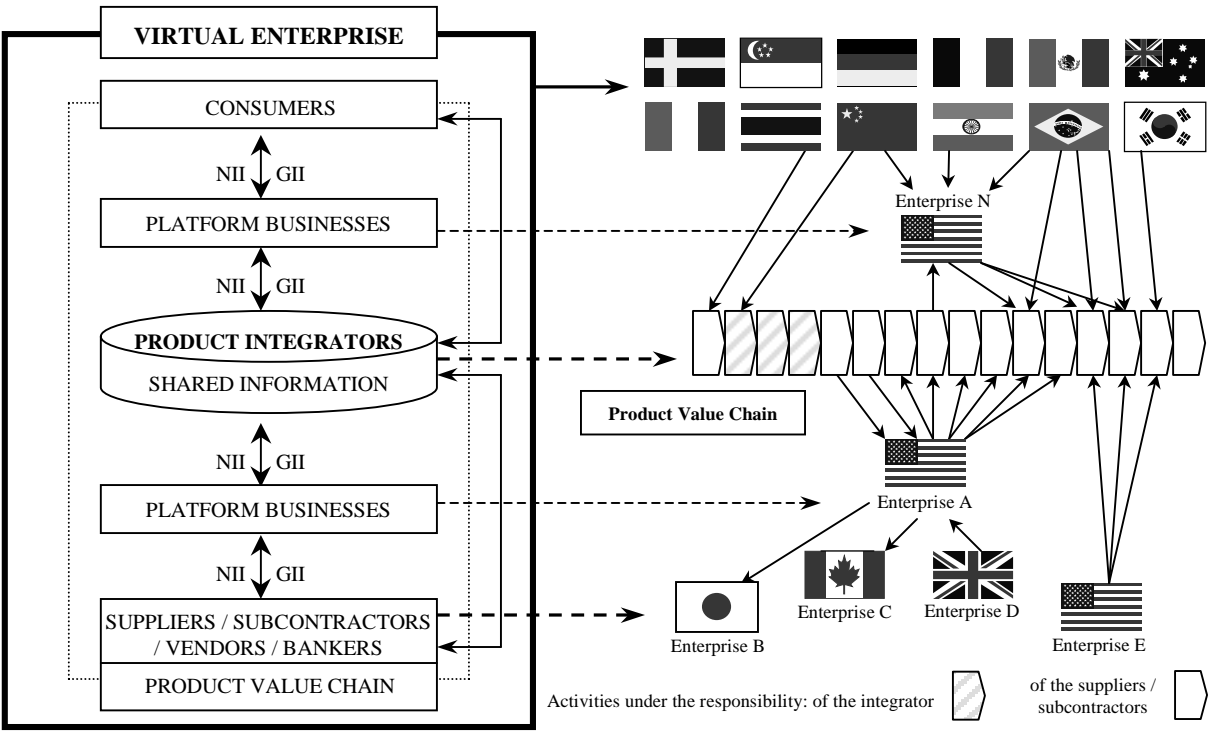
VIRTUAL ENTERPRISE

CONSUMERS

NII GII

PLATFORM BUSINESSES

NII GII

PRODUCT INTEGRATORS

SHARED INFORMATION

NII GII

PLATFORM BUSINESSES

NII GII

SUPPLIERS / SUBCONTRACTORS / VENDORS / BANKERS

PRODUCT VALUE CHAIN

Enterprise N

Product Value Chain

Enterprise A

Enterprise B

Enterprise C

Enterprise D

Enterprise E

Activities under the responsibility: of the integrator

of the suppliers / subcontractors